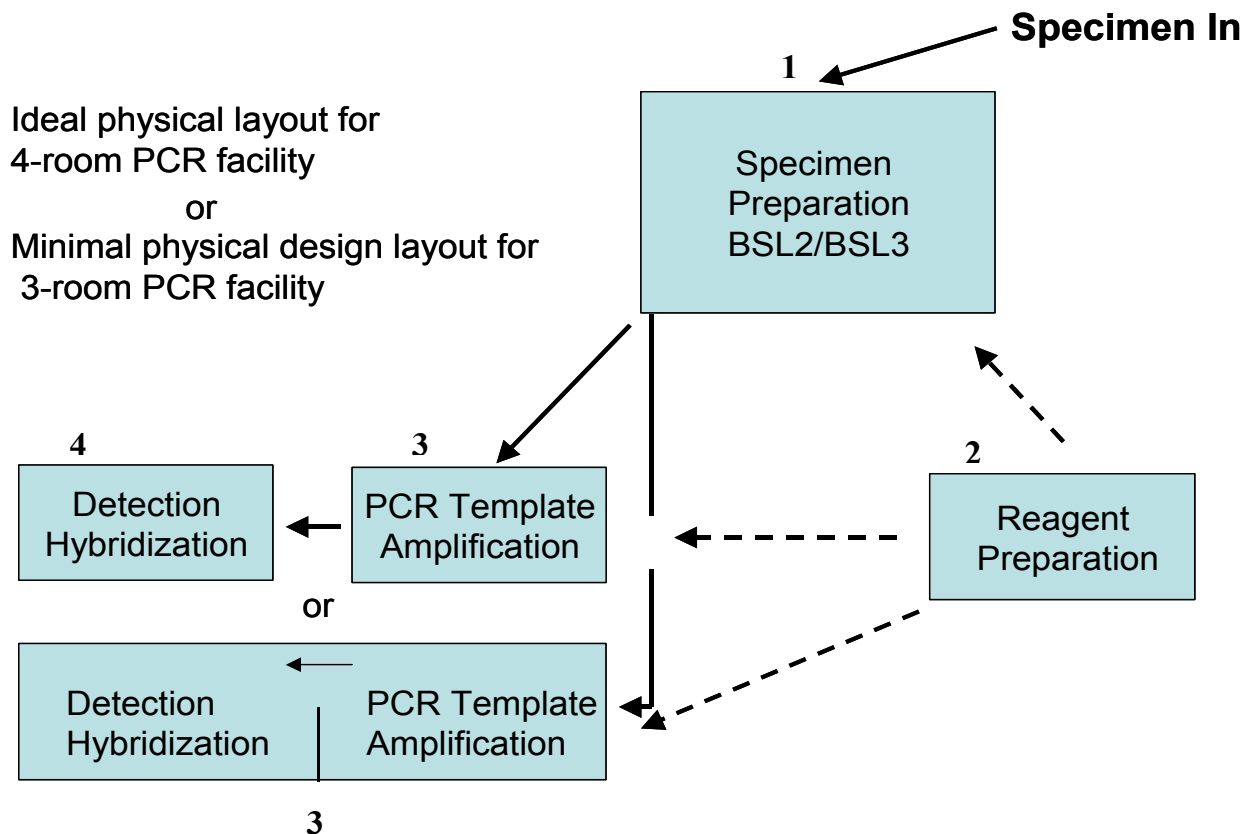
Specimen In

1

Ideal physical layout for 4-room PCR facility
or
Minimal physical design layout for 3-room PCR facility

Specimen Preparation BSL2/BSL3

4

Detection Hybridization

3

PCR Template Amplification

2

Reagent Preparation

or

Detection Hybridization

PCR Template Amplification

3